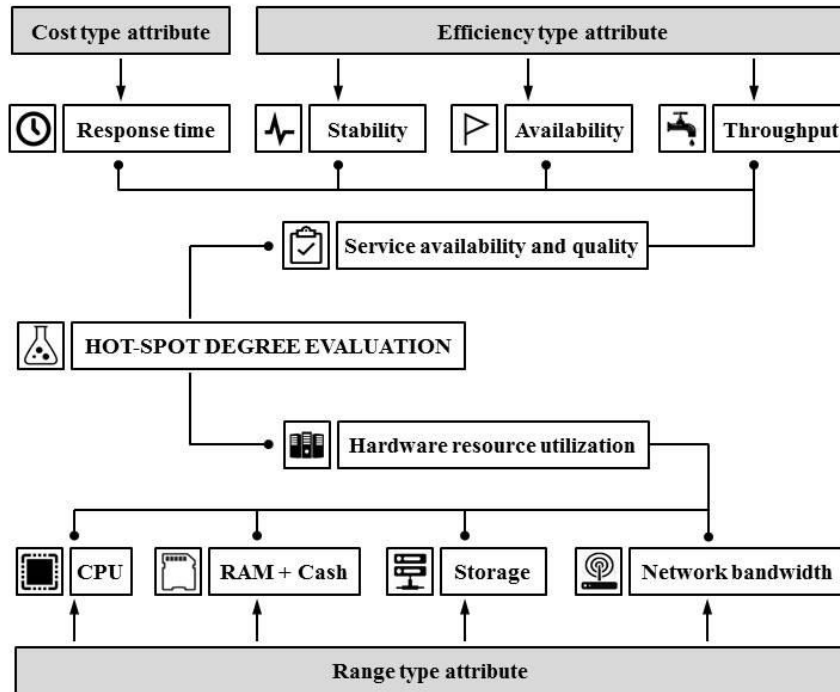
Cost type attribute

Efficiency type attribute

Response time

Stability

Availability

Throughput

Service availability and quality

HOT-SPOT DEGREE EVALUATION

Hardware resource utilization

CPU

RAM + Cash

Storage

Network bandwidth

Range type attribute